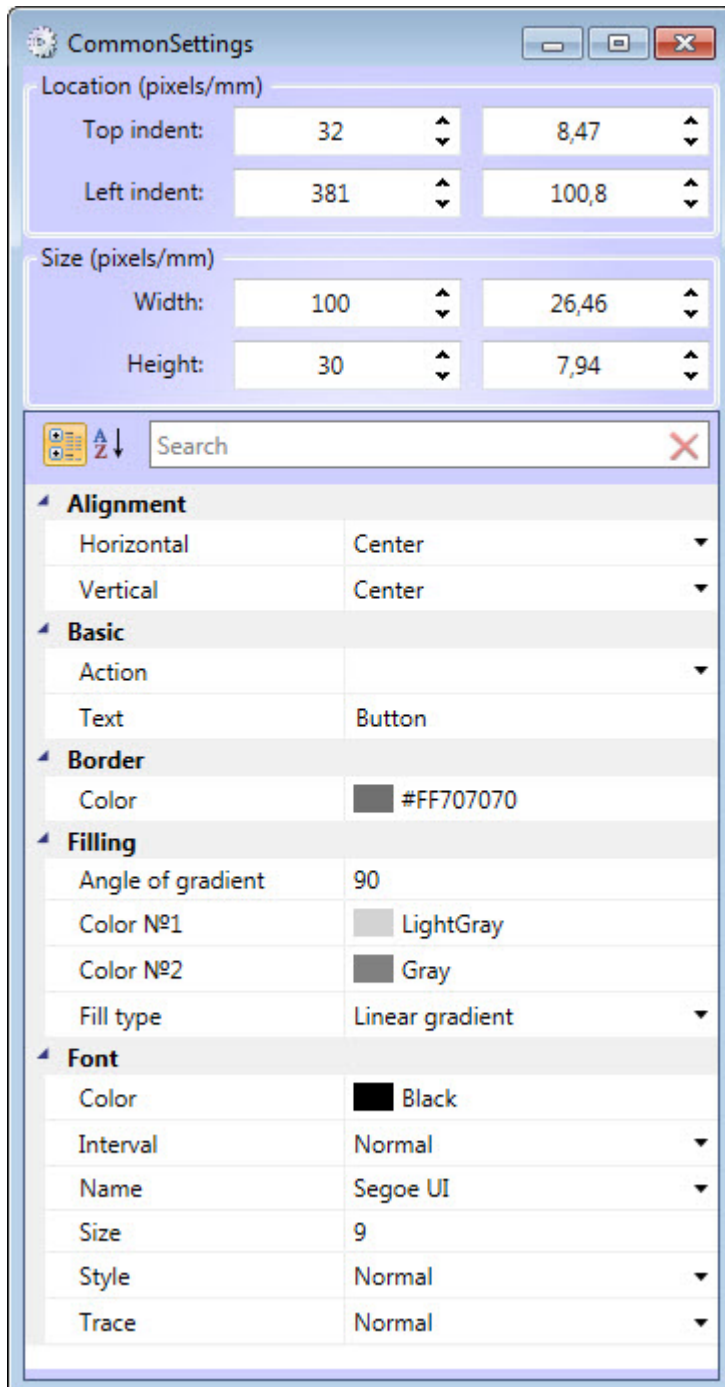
CommonSettings

Location (pixels/mm)

Top indent: 32 8,47

Left indent: 381 100,8

Size (pixels/mm)

Width: 100 26,46

Height: 30 7,94

Search

| Alignment | |
|---|---|
| Horizontal | Center |
| Vertical | Center |
| **Basic** | |
| Action | |
| Text | Button |
| **Border** | |
| Color | #FF707070 |
| **Filling** | |
| Angle of gradient | 90 |
| Color №1 | LightGray |
| Color №2 | Gray |
| Fill type | Linear gradient |
| **Font** | |
| Color | Black |
| Interval | Normal |
| Name | Segoe UI |
| Size | 9 |
| Style | Normal |
| Trace | Normal |